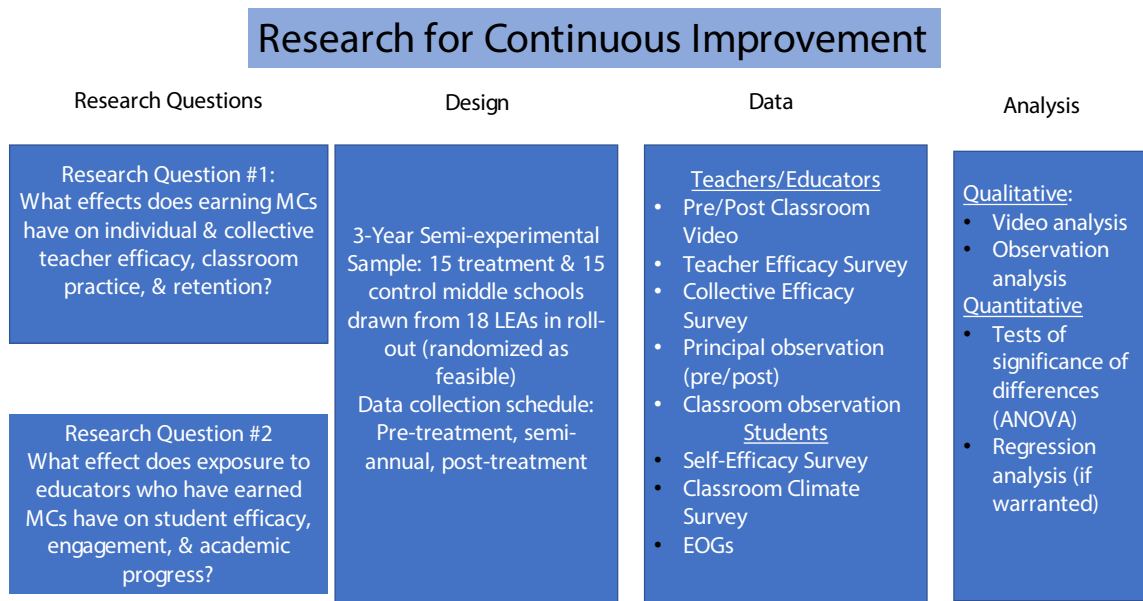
Research for Continuous Improvement

Research Questions

Design

Data

Analysis

Research Question #1: What effects does earning MCs have on individual & collective teacher efficacy, classroom practice, & retention?

Research Question #2 What effect does exposure to educators who have earned MCs have on student efficacy, engagement, & academic progress?

3-Year Semi-experimental Sample: 15 treatment & 15 control middle schools drawn from 18 LEAs in roll-out (randomized as feasible)
Data collection schedule: Pre-treatment, semi-annual, post-treatment

Teachers/Educators
- Pre/Post Classroom Video
- Teacher Efficacy Survey
- Collective Efficacy Survey
- Principal observation (pre/post)
- Classroom observation

Students
- Self-Efficacy Survey
- Classroom Climate Survey
- EOGs

Qualitative:
- Video analysis
- Observation analysis

Quantitative
- Tests of significance of differences (ANOVA)
- Regression analysis (if warranted)